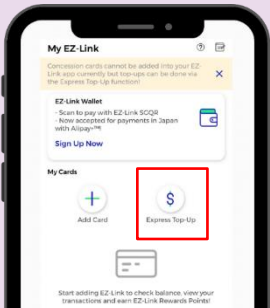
My EZ-Link

Concession cards cannot be added into your EZ-Link app currently but top-ups can be done via the Express Top-Up function!

EZ-Link Wallet
- Scan to pay with EZ-Link SGQR
- Now accepted for payments in Japan with Alipay+™

Sign Up Now

My Cards

Add Card

Express Top-Up

Start adding EZ-Link to check balance, view your transactions and earn EZ-Link Rewards Points!